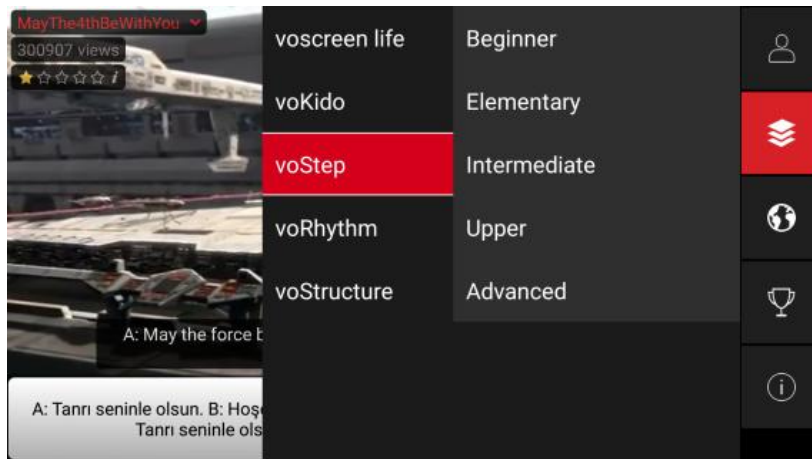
MayThe4thBeWithYou
300907 views
i

A: May the force b

A: Tanrı seninle olsun. B: Hoş
Tanrı seninle ols

voscreen life
voKido
voStep
voRhythm
voStructure

Beginner
Elementary
Intermediate
Upper
Advanced